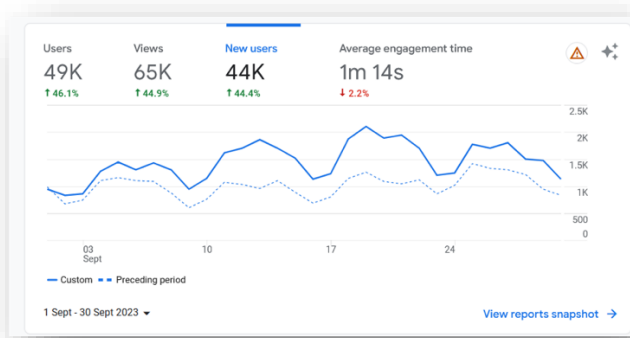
Users
49K
↑ 46.1%

Views
65K
↑ 44.9%

New users
44K
↑ 44.4%

Average engagement time
1m 14s
↓ 2.2%

2.5K
2K
1.5K
1K
500
0

03
Sept
10
17
24

Custom
Preceding period

1 Sept - 30 Sept 2023 ▾

View reports snapshot →